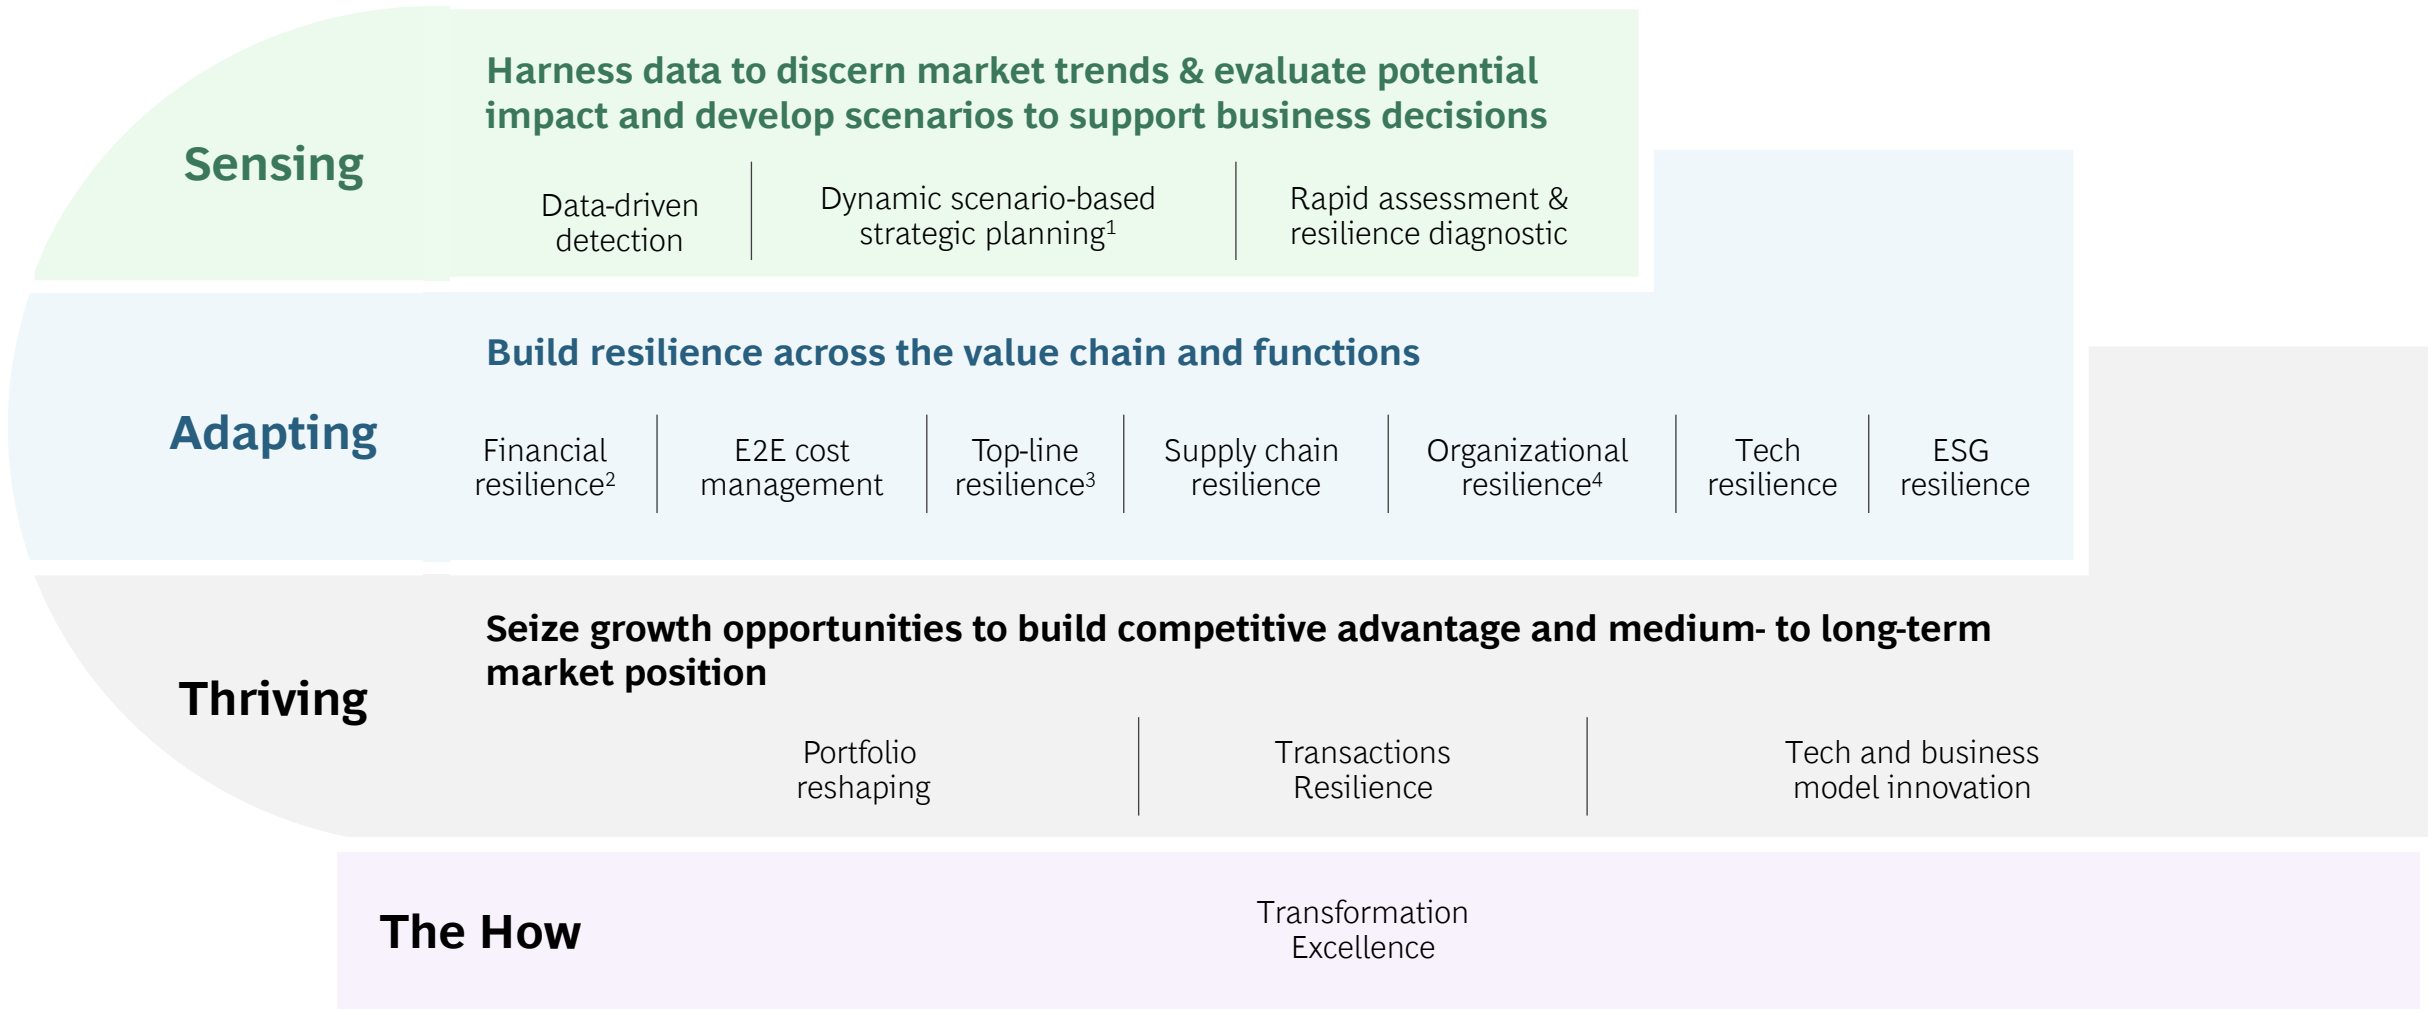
Sensing

Harness data to discern market trends & evaluate potential impact and develop scenarios to support business decisions

Data-driven detection

Dynamic scenario-based strategic planning$^1$

Rapid assessment & resilience diagnostic

Adapting

Build resilience across the value chain and functions

Financial resilience$^2$

E2E cost management

Top-line resilience$^3$

Supply chain resilience

Organizational resilience$^4$

Tech resilience

ESG resilience

Thriving

Seize growth opportunities to build competitive advantage and medium- to long-term market position

Portfolio reshaping

Transactions Resilience

Tech and business model innovation

The How

Transformation Excellence